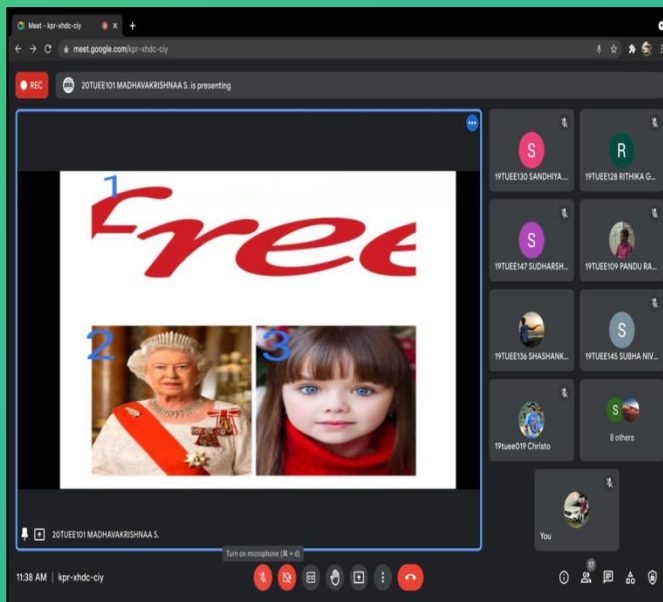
Meet - kpr-xhdc-ciy

meet.google.com/kpr-xhdc-ciy

REC

20TUEE101 MADHAVAKRISHNAA S. is presenting

1

Free

2

3

20TUEE101 MADHAVAKRISHNAA S.

S
19TUEE130 SANDHIYA...

R
19TUEE128 RITHIKA G...

S
19TUEE147 SUDHARSH...

19TUEE109 PANDU RA...

19TUEE136 SHASHANK...

S
19TUEE145 SUBHA NIV...

19tuee019 Christo

S
8 others

You

Turn on microphone (⌘ + d)

11:38 AM | kpr-xhdc-ciy

17